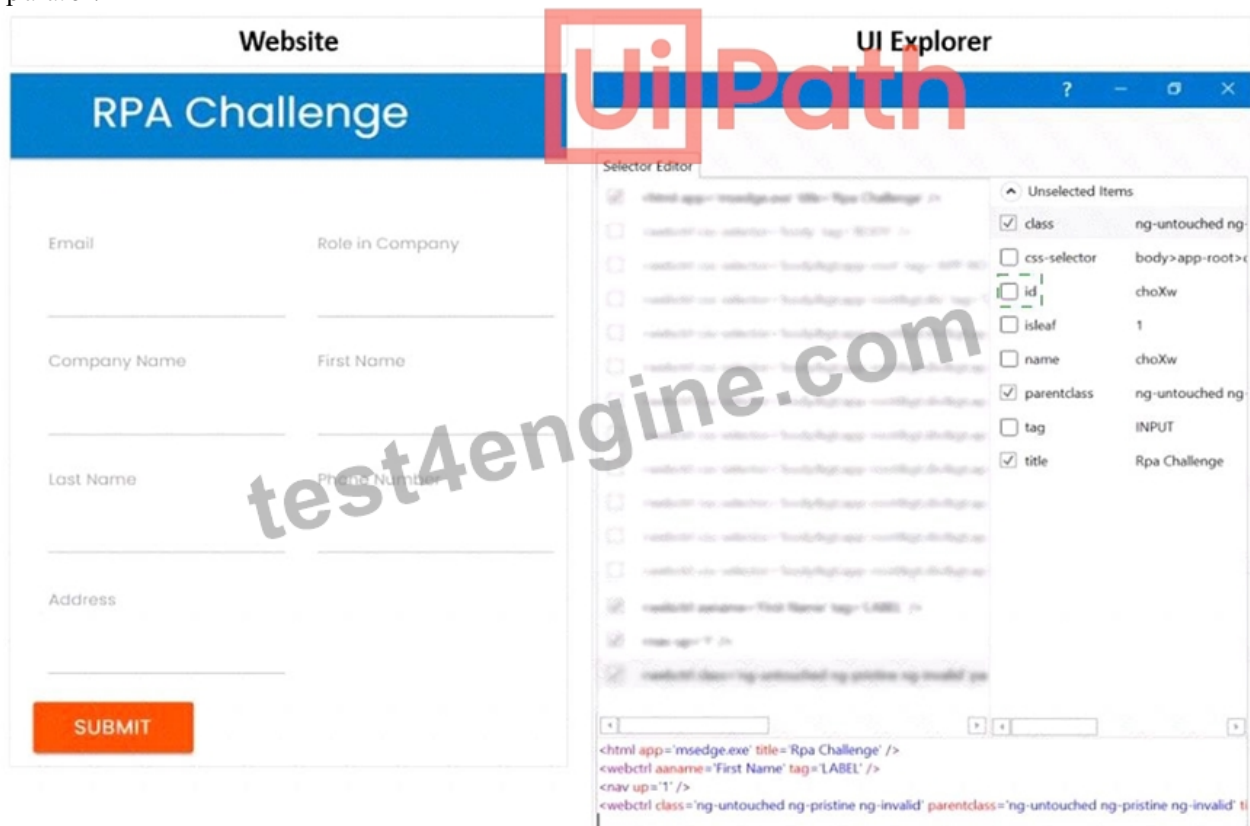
Website

RPA Challenge

Email

Role in Company

Company Name

First Name

Last Name

Phone Number

Address

SUBMIT

UI Explorer

? — ☐ ✕

Selector Editor

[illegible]

Unselected Items

| | | |
|---|---|---|
| ☑ | class | ng-untouched ng- |
| ☐ | css-selector | body>app-root> |
| ☐ | id | choXw |
| ☐ | isleaf | 1 |
| ☐ | name | choXw |
| ☑ | parentclass | ng-untouched ng- |
| ☐ | tag | INPUT |
| ☑ | title | Rpa Challenge |

<html app='msedge.exe' title='Rpa Challenge' />
<webctrl aaname='First Name' tag='LABEL' />
<nav up='1' />
<webctrl class='ng-untouched ng-pristine ng-invalid' parentclass='ng-untouched ng-pristine ng-invalid' ti

UiPath

test4engine.com